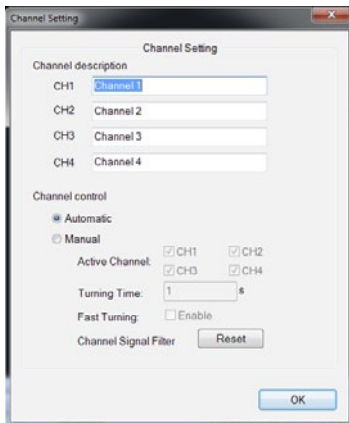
Channel Setting

Channel Setting

Channel description

CH1 Channel 1

CH2 Channel 2

CH3 Channel 3

CH4 Channel 4

Channel control

Automatic

Manual

Active Channel: CH1 CH2 CH3 CH4

Turning Time: 1 s

Fast Turning: Enable

Channel Signal Filter Reset

OK